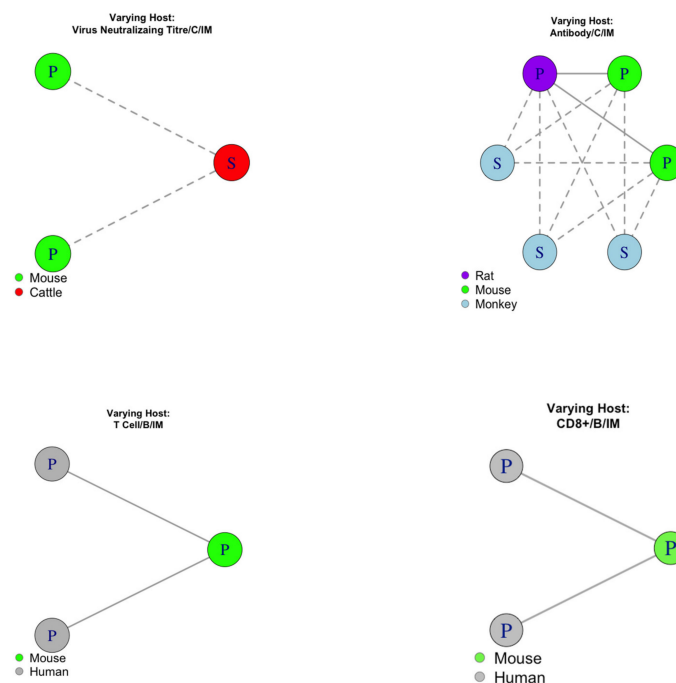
Varying Host:
Virus Neutralizaing Titre/C/IM

P

S

P

Mouse
Cattle

Varying Host:
Antibody/C/IM

P

P

S

P

S

S

Rat
Mouse
Monkey

Varying Host:
T Cell/B/IM

P

P

P

Mouse
Human

Varying Host:
CD8+/B/IM

P

P

P

Mouse
Human